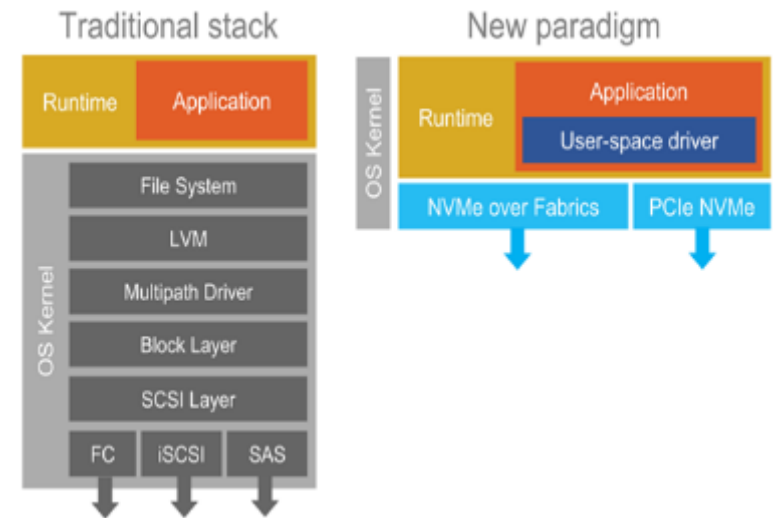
Traditional stack

Runtime

Application

OS Kernel

File System

LVM

Multipath Driver

Block Layer

SCSI Layer

FC

iSCSI

SAS

New paradigm

OS Kernel

Runtime

Application

User-space driver

NVMe over Fabrics

PCIe NVMe